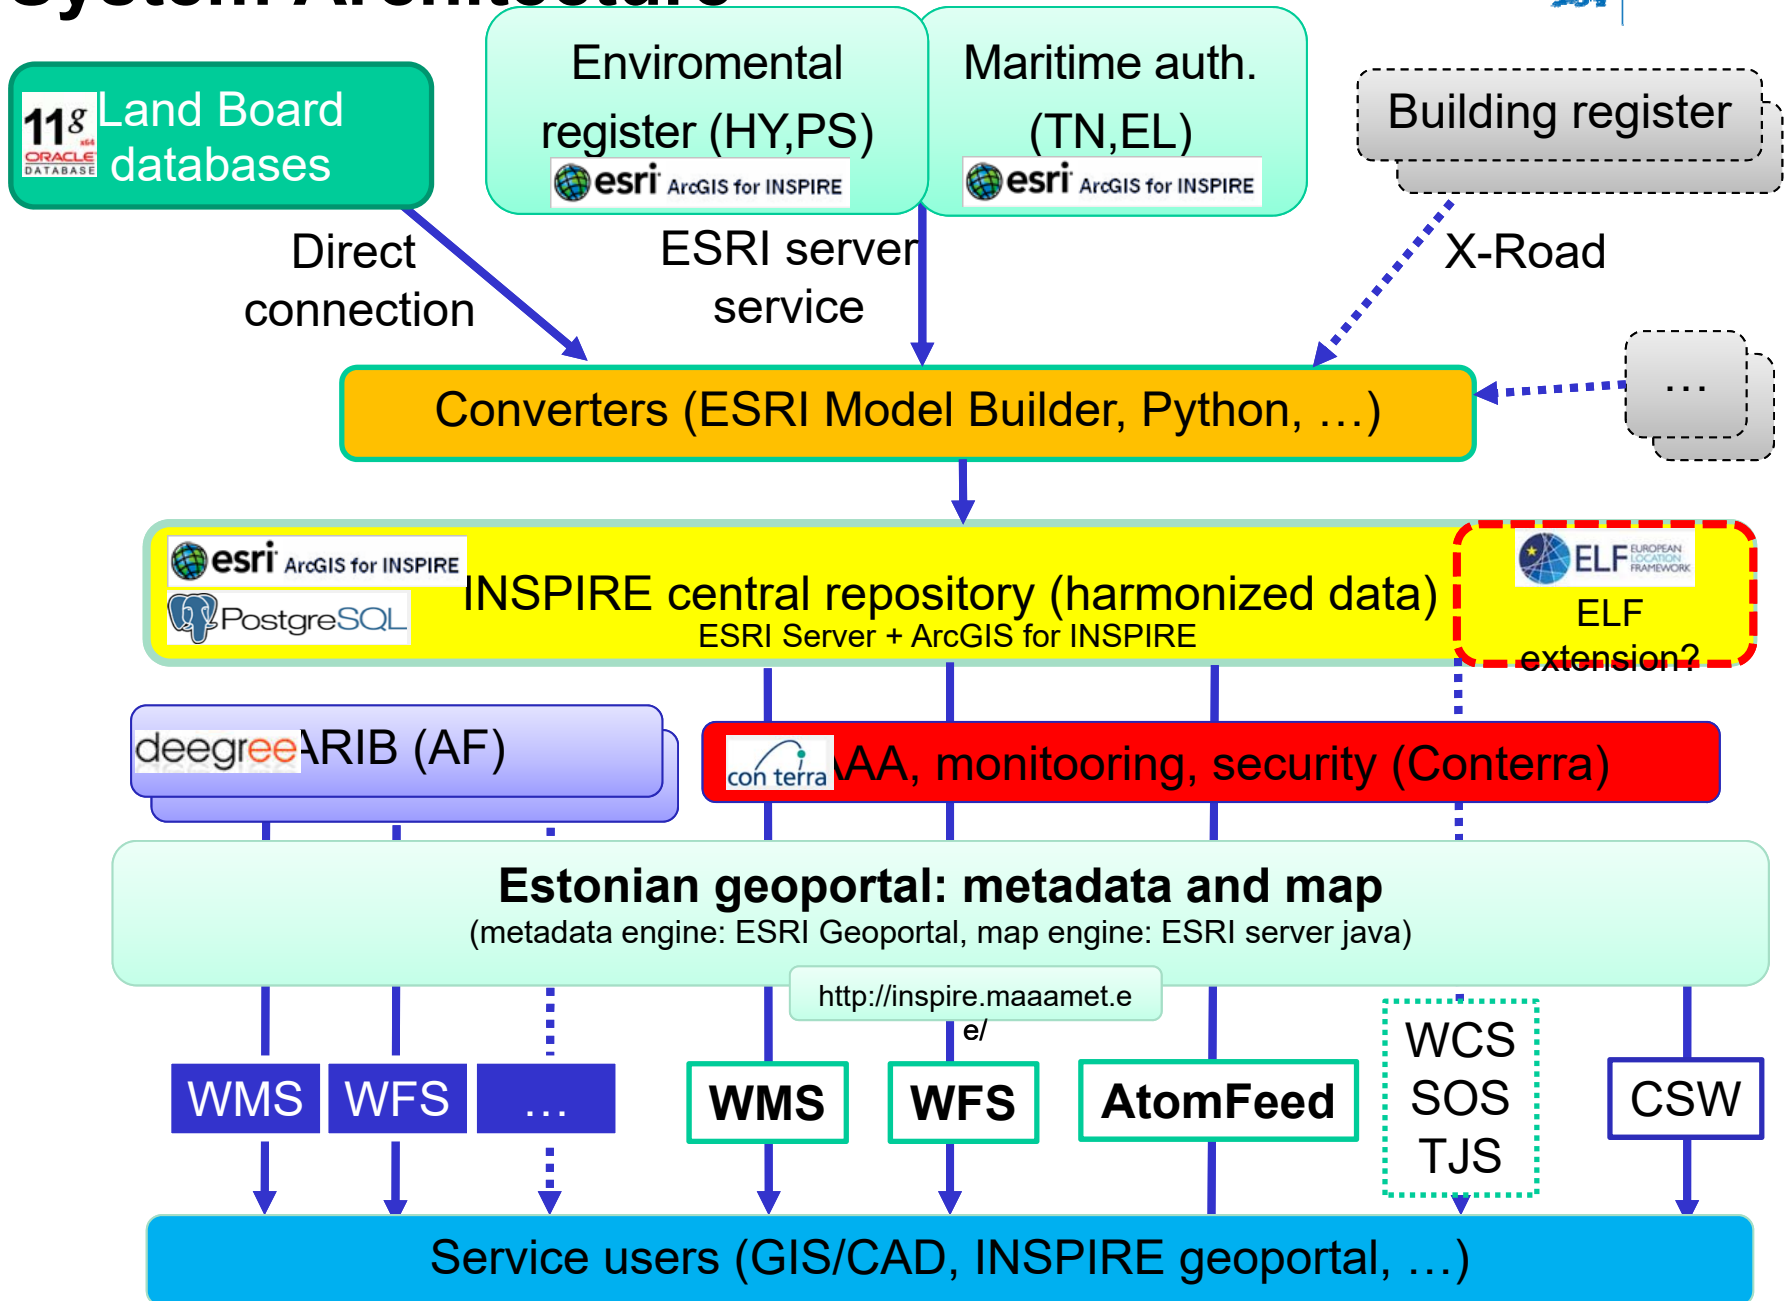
11g x64 ORACLE DATABASE Land Board databases

Enviromental register (HY,PS)
esri ArcGIS for INSPIRE

Maritime auth. (TN,EL)
esri ArcGIS for INSPIRE

Building register

Direct connection

ESRI server service

X-Road

Converters (ESRI Model Builder, Python, …)

…

esri ArcGIS for INSPIRE
PostgreSQL
INSPIRE central repository (harmonized data)
ESRI Server + ArcGIS for INSPIRE

ELF EUROPEAN LOCATION FRAMEWORK
ELF extension?

deegree ARIB (AF)

con terra AA, monitooring, security (Conterra)

Estonian geoportal: metadata and map
(metadata engine: ESRI Geoportal, map engine: ESRI server java)

http://inspire.maaamet.ee/

WMS WFS …

WMS

WFS

AtomFeed

WCS SOS TJS

CSW

Service users (GIS/CAD, INSPIRE geoportal, …)